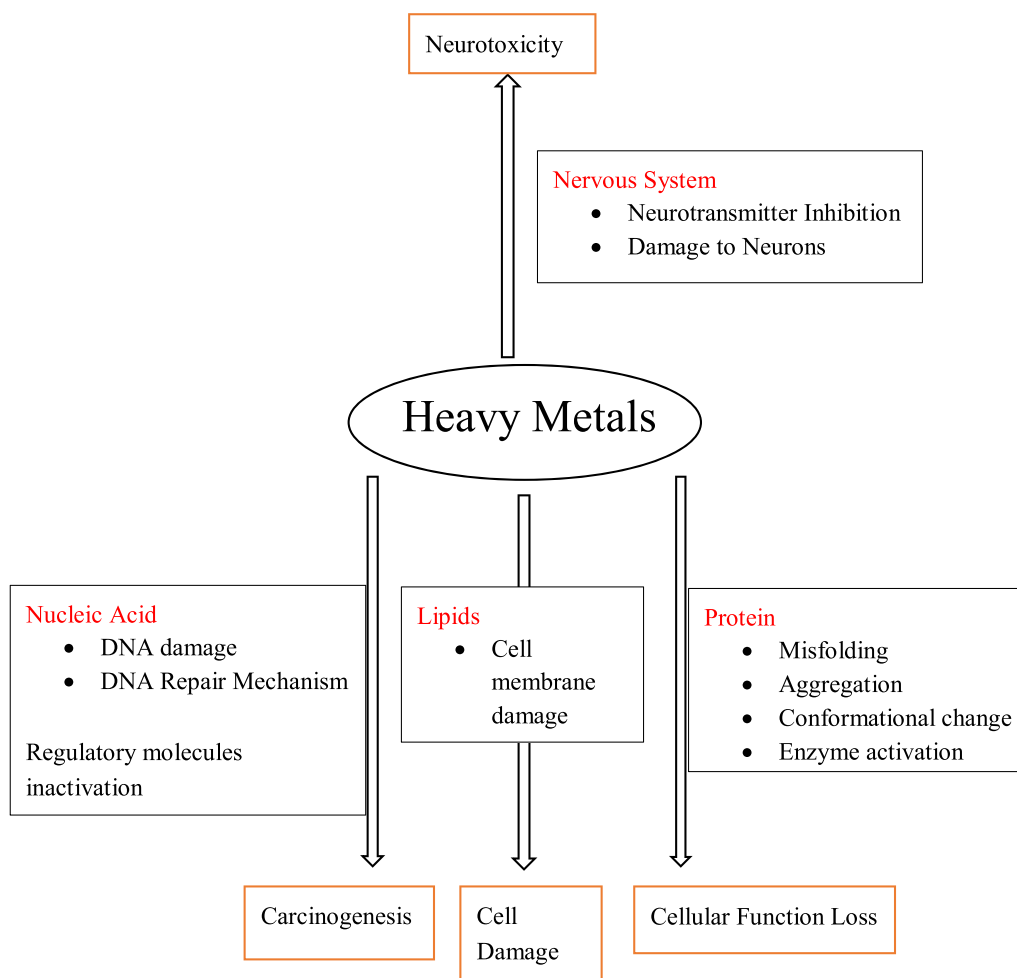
Neurotoxicity

Nervous System
- Neurotransmitter Inhibition
- Damage to Neurons

Heavy Metals

Nucleic Acid
- DNA damage
- DNA Repair Mechanism

Regulatory molecules inactivation

Lipids
- Cell membrane damage

Protein
- Misfolding
- Aggregation
- Conformational change
- Enzyme activation

Carcinogenesis

Cell Damage

Cellular Function Loss